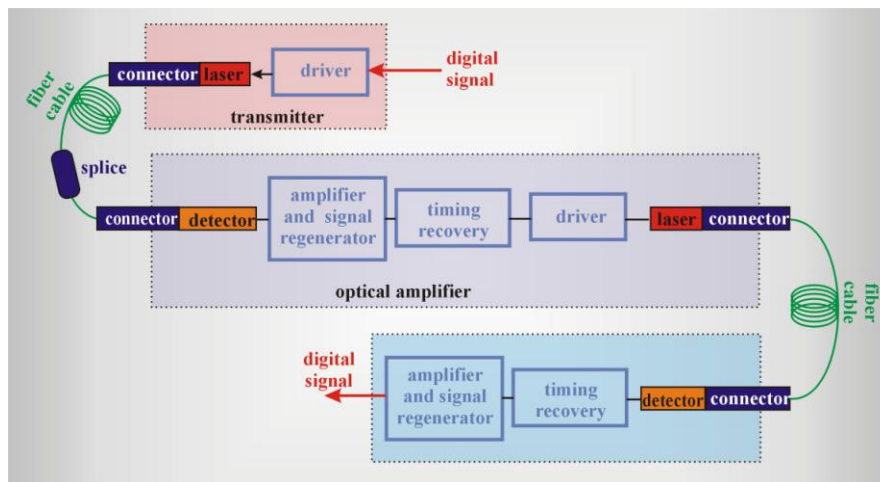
connector laser
driver
digital signal
fiber cable
transmitter
splice
connector detector
amplifier and signal regenerator
timing recovery
driver
laser connector
optical amplifier
fiber cable
digital signal
amplifier and signal regenerator
timing recovery
detector connector